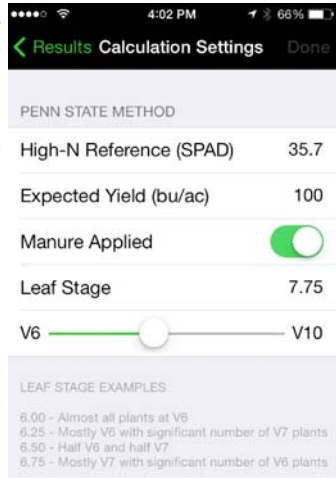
4:02 PM
66%
Results Calculation Settings Done

PENN STATE METHOD

High-N Reference (SPAD) 35.7

Expected Yield (bu/ac) 100

Manure Applied

Leaf Stage 7.75

V6 V10

LEAF STAGE EXAMPLES

6.00 - Almost all plants at V6
6.25 - Mostly V6 with significant number of V7 plants
6.50 - Half V6 and half V7
6.75 - Mostly V7 with significant number of V6 plants